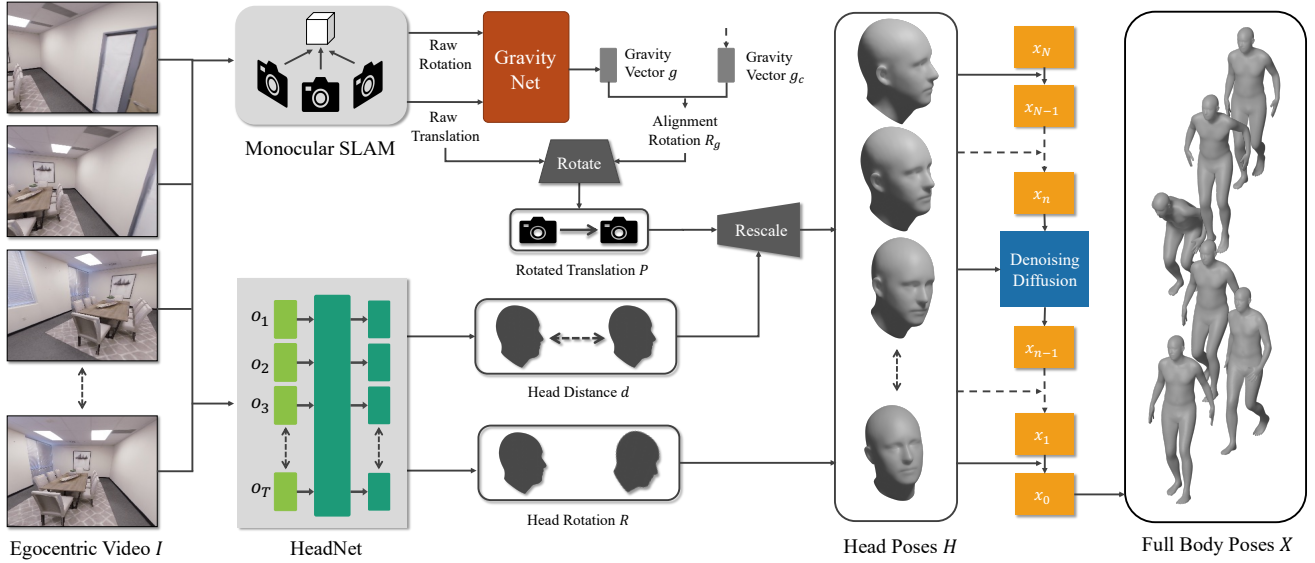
Monocular SLAM

Raw Rotation

Raw Translation

Gravity Net

Gravity Vector $g$

Gravity Vector $g_c$

Alignment Rotation $R_g$

Rotate

Rotated Translation $P$

Rescale

$o_1$
$o_2$
$o_3$
$o_T$

HeadNet

Head Distance $d$

Head Rotation $R$

Head Poses $H$

$x_N$
$x_{N-1}$
$x_n$

Denoising Diffusion

$x_{n-1}$
$x_1$
$x_0$

Full Body Poses $X$

Egocentric Video $I$